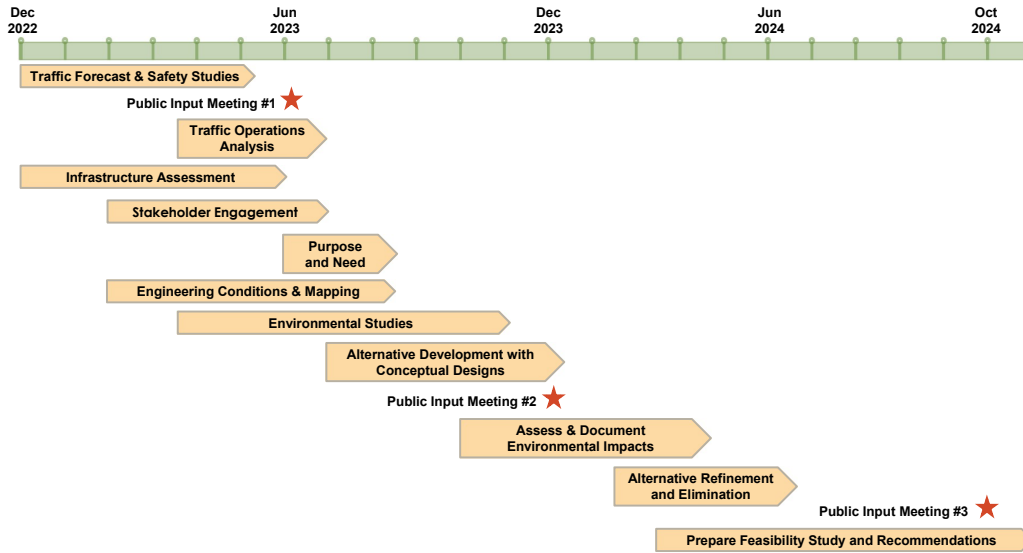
Dec 2022

Jun 2023

Dec 2023

Jun 2024

Oct 2024

Traffic Forecast & Safety Studies

Public Input Meeting #1

Traffic Operations Analysis

Infrastructure Assessment

Stakeholder Engagement

Purpose and Need

Engineering Conditions & Mapping

Environmental Studies

Alternative Development with Conceptual Designs

Public Input Meeting #2

Assess & Document Environmental Impacts

Alternative Refinement and Elimination

Public Input Meeting #3

Prepare Feasibility Study and Recommendations